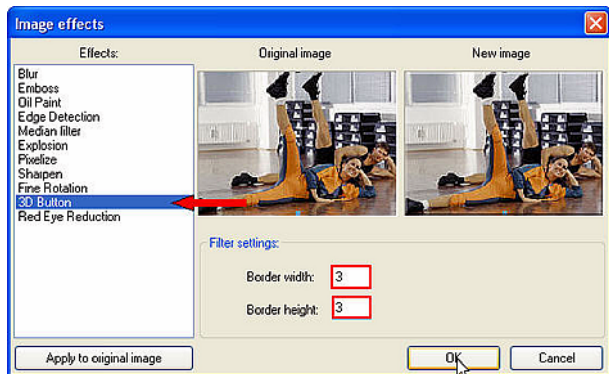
Image effects

Effects:

Blur
Emboss
Oil Paint
Edge Detection
Median filter
Explosion
Pixelize
Sharpen
Fine Rotation
3D Button
Red Eye Reduction

Original image

New image

Filter settings:

Border width: 3

Border height: 3

Apply to original image

OK

Cancel